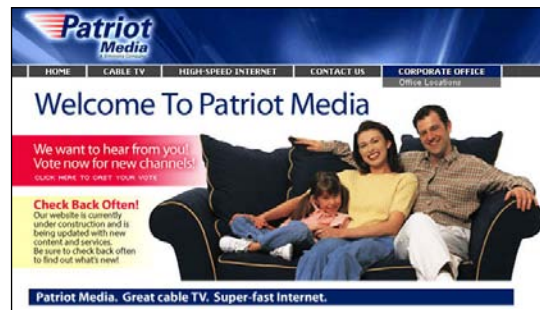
Patriot Media
A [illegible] Company

HOME | CABLE TV | HIGH-SPEED INTERNET | CONTACT US | CORPORATE OFFICE
Office Locations

Welcome To Patriot Media

We want to hear from you! Vote now for new channels!
CLICK HERE TO CAST YOUR VOTE

Check Back Often!
Our website is currently under construction and is being updated with new content and services. Be sure to check back often to find out what's new!

Patriot Media. Great cable TV. Super-fast Internet.